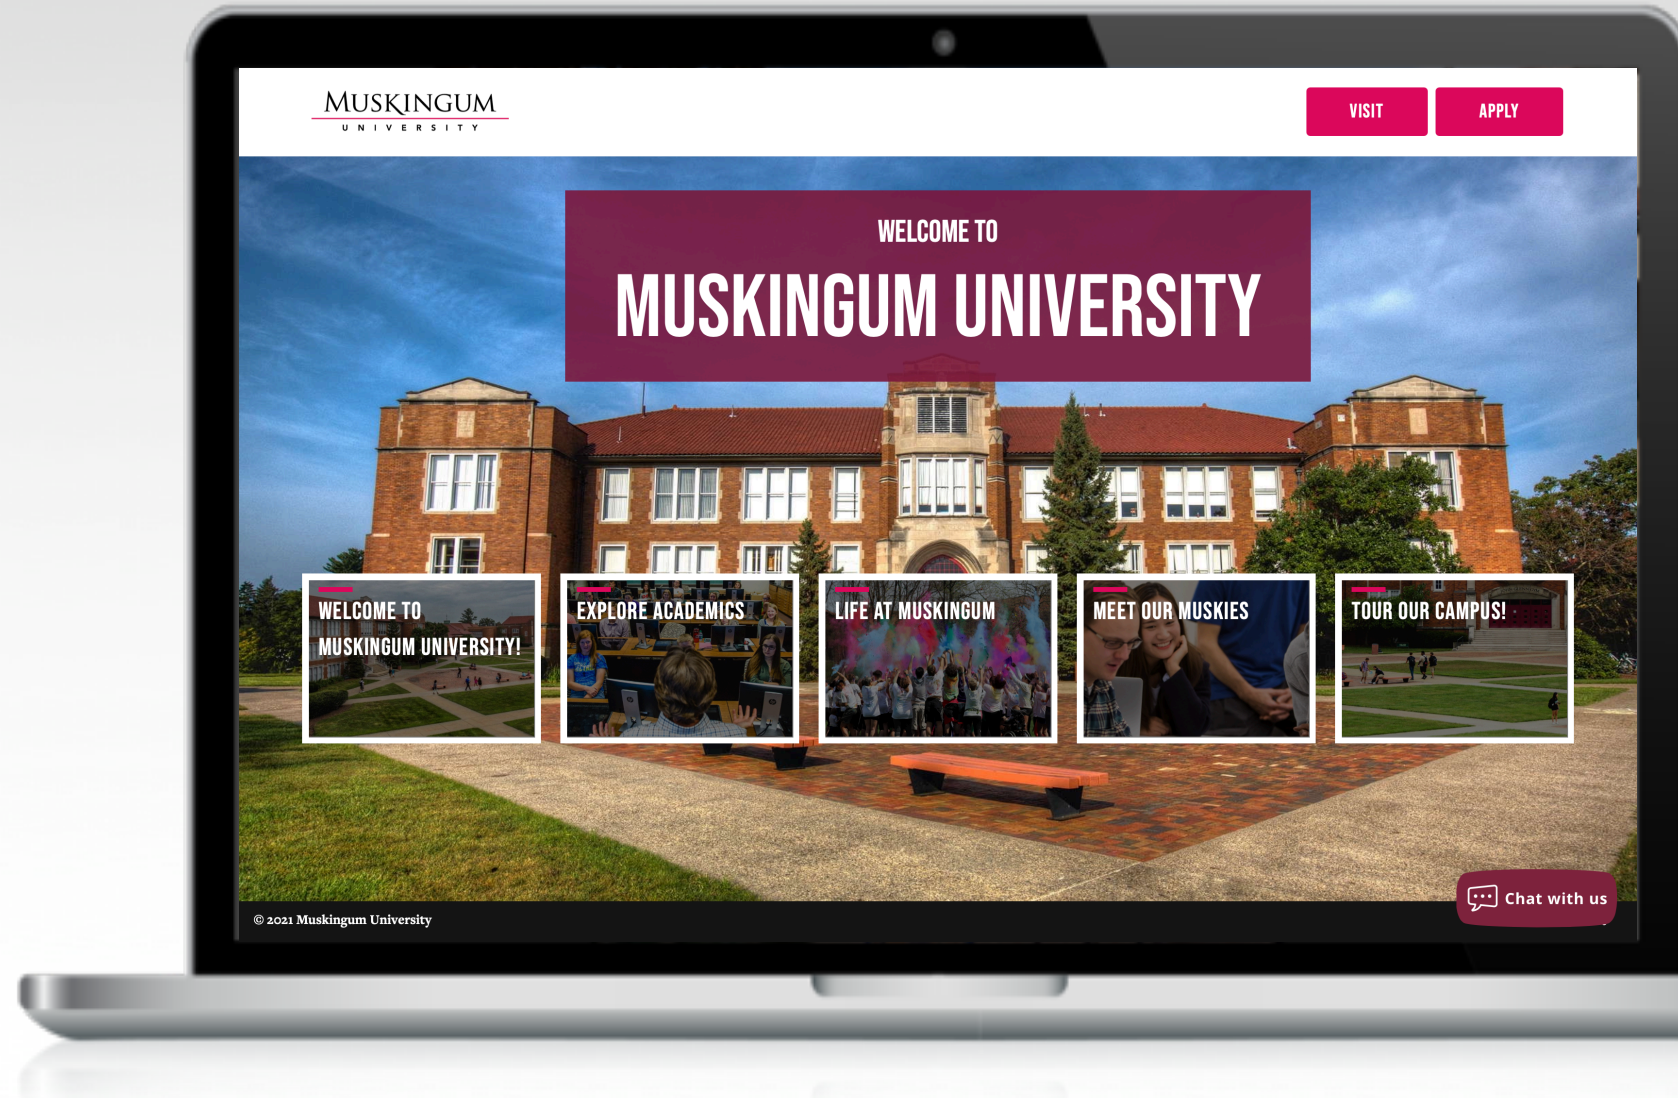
MUSKINGUM
UNIVERSITY

VISIT

APPLY

WELCOME TO
MUSKINGUM UNIVERSITY

WELCOME TO MUSKINGUM UNIVERSITY!

EXPLORE ACADEMICS

LIFE AT MUSKINGUM

MEET OUR MUSKIES

TOUR OUR CAMPUS!

Chat with us

© 2021 Muskingum University